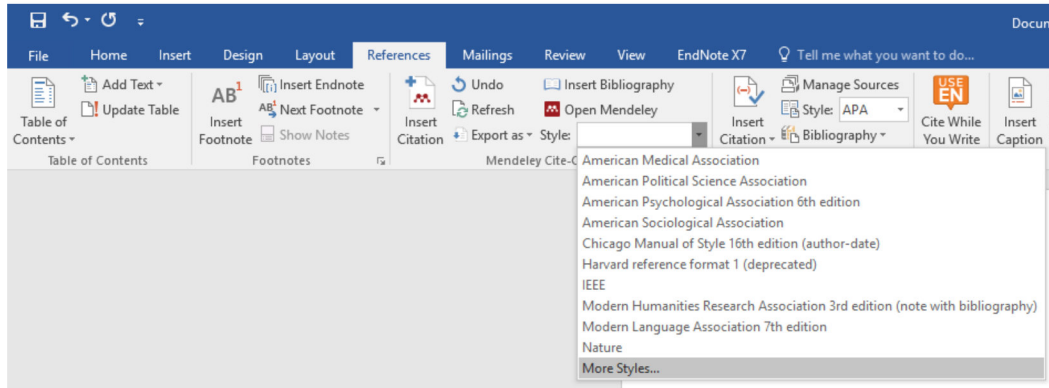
Docu

File Home Insert Design Layout References Mailings Review View EndNote X7 Tell me what you want to do...

Table of Contents
Add Text
Update Table
Table of Contents

$AB^1$
Insert Footnote
Insert Endnote
Next Footnote
Show Notes
Footnotes

Insert Citation
Undo
Refresh
Export as
Insert Bibliography
Open Mendeley
Style:
Mendeley Cite-O

Insert Citation
Manage Sources
Style: APA
Bibliography

USE EN
Cite While You Write

Insert Caption

American Medical Association
American Political Science Association
American Psychological Association 6th edition
American Sociological Association
Chicago Manual of Style 16th edition (author-date)
Harvard reference format 1 (deprecated)
IEEE
Modern Humanities Research Association 3rd edition (note with bibliography)
Modern Language Association 7th edition
Nature
More Styles...